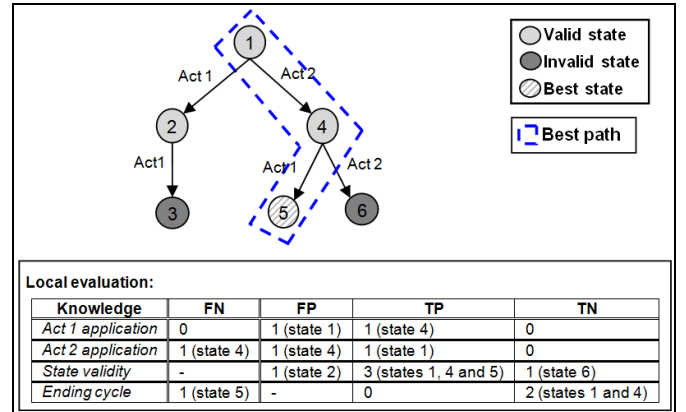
1
Act 1
Act 2
2
4
Act1
Act1
Act 2
3
5
6

Valid state
Invalid state
Best state

Best path

Local evaluation:

| Knowledge | FN | FP | TP | TN |
|---|---|---|---|---|
| Act 1 application | 0 | 1 (state 1) | 1 (state 4) | 0 |
| Act 2 application | 1 (state 4) | 1 (state 4) | 1 (state 1) | 0 |
| State validity | - | 1 (state 2) | 3 (states 1, 4 and 5) | 1 (state 6) |
| Ending cycle | 1 (state 5) | - | 0 | 2 (states 1 and 4) |